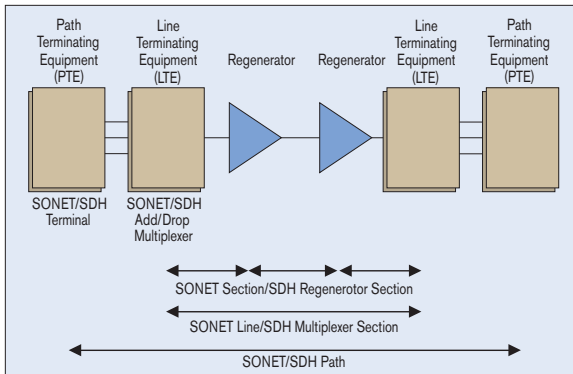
Path Terminating Equipment (PTE)

Line Terminating Equipment (LTE)

Regenerator

Regenerator

Line Terminating Equipment (LTE)

Path Terminating Equipment (PTE)

SONET/SDH Terminal

SONET/SDH Add/Drop Multiplexer

SONET Section/SDH Regenerotor Section

SONET Line/SDH Multiplexer Section

SONET/SDH Path